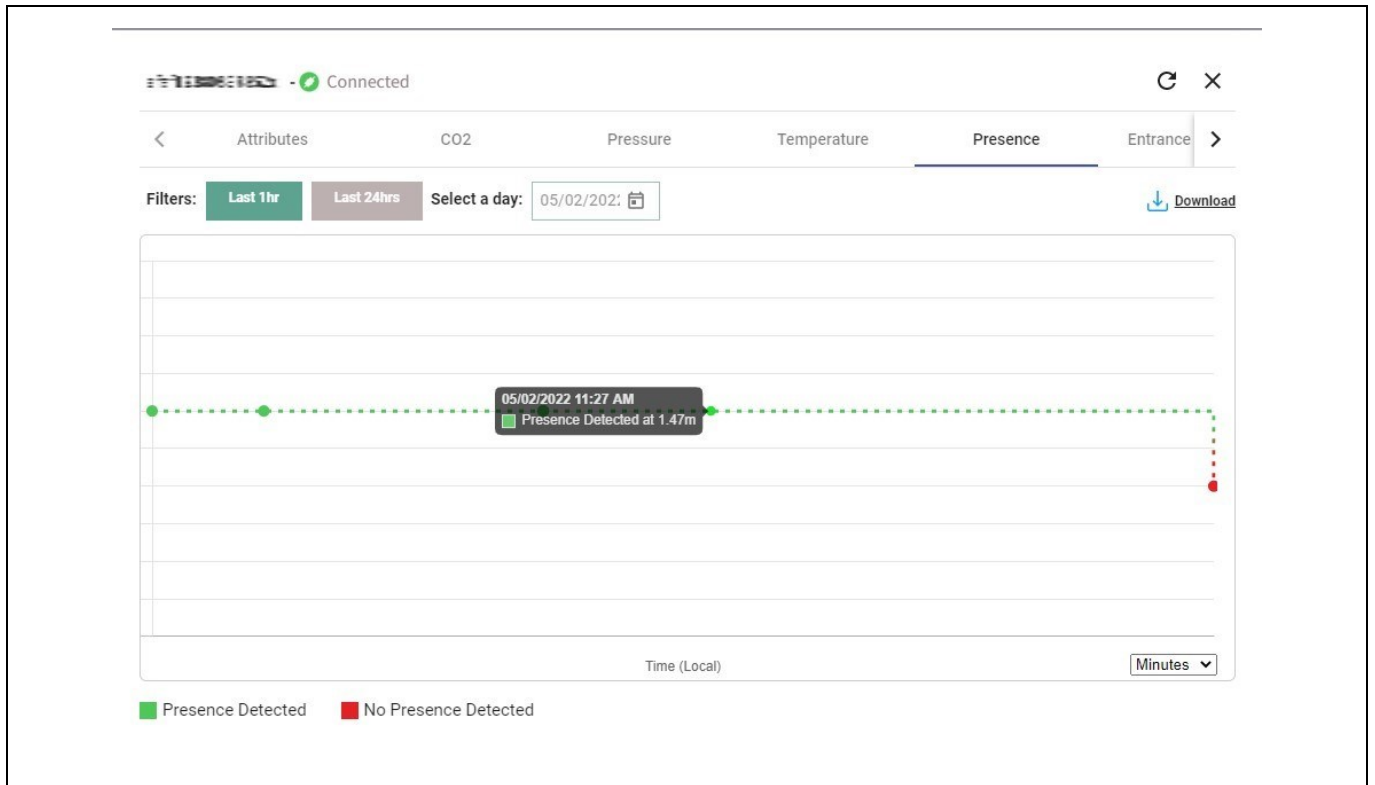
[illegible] - Connected

Attributes CO2 Pressure Temperature Presence Entrance

Filters: Last 1hr Last 24hrs Select a day: 05/02/202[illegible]

Download

05/02/2022 11:27 AM
Presence Detected at 1.47m

Time (Local)

Minutes

Presence Detected No Presence Detected